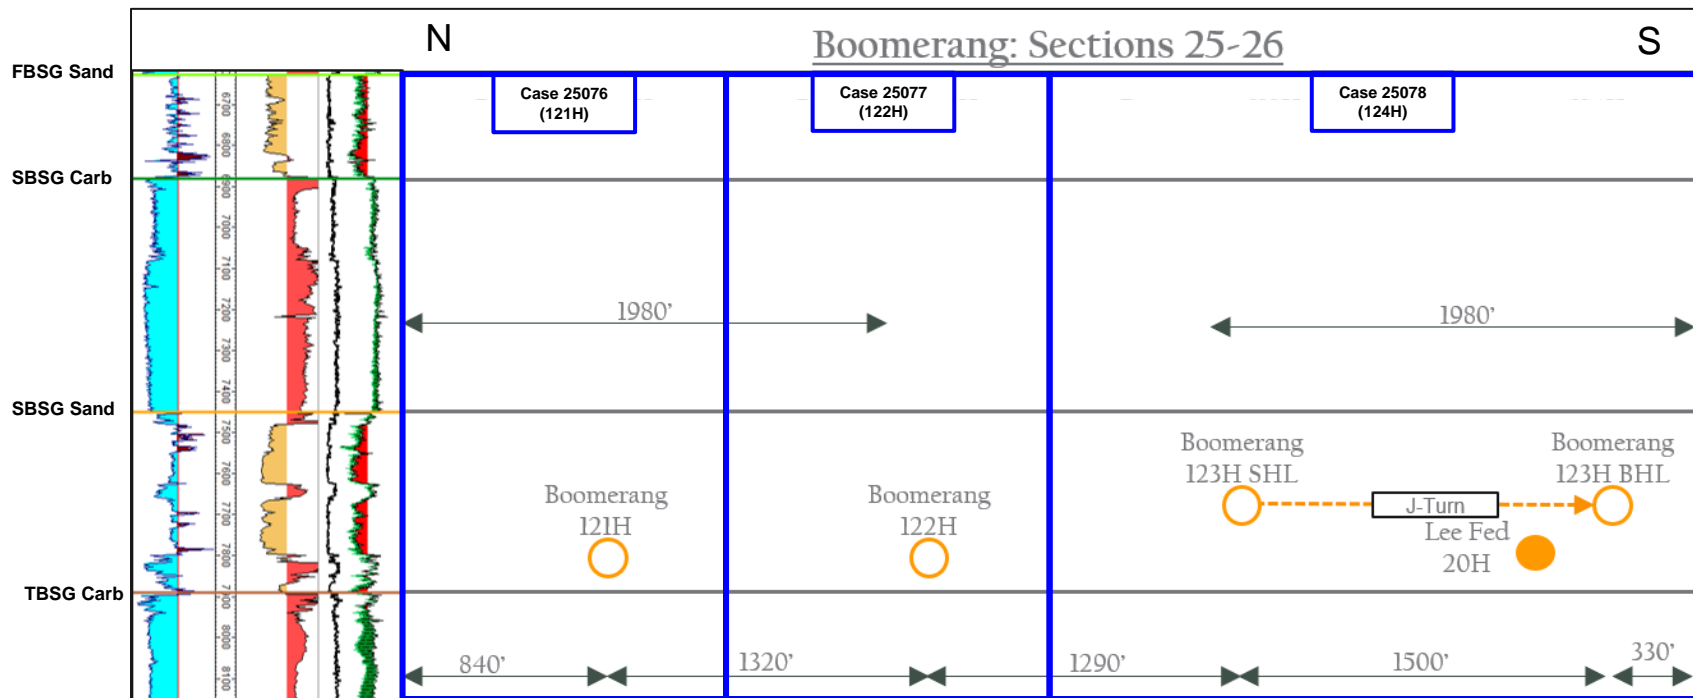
N

Boomerang: Sections 25-26

S

FBSG Sand

SBSG Carb

SBSG Sand

TBSG Carb

6700
6800
6900
7000
7100
7200
7300
7400
7500
7600
7700
7800
7900
8000
8100

Case 25076
(121H)

Case 25077
(122H)

Case 25078
(124H)

1980'

1980'

Boomerang
123H SHL

Boomerang
123H BHL

J-Turn

Lee Fed
20H

Boomerang
121H

Boomerang
122H

840'

1320'

1290'

1500'

330'